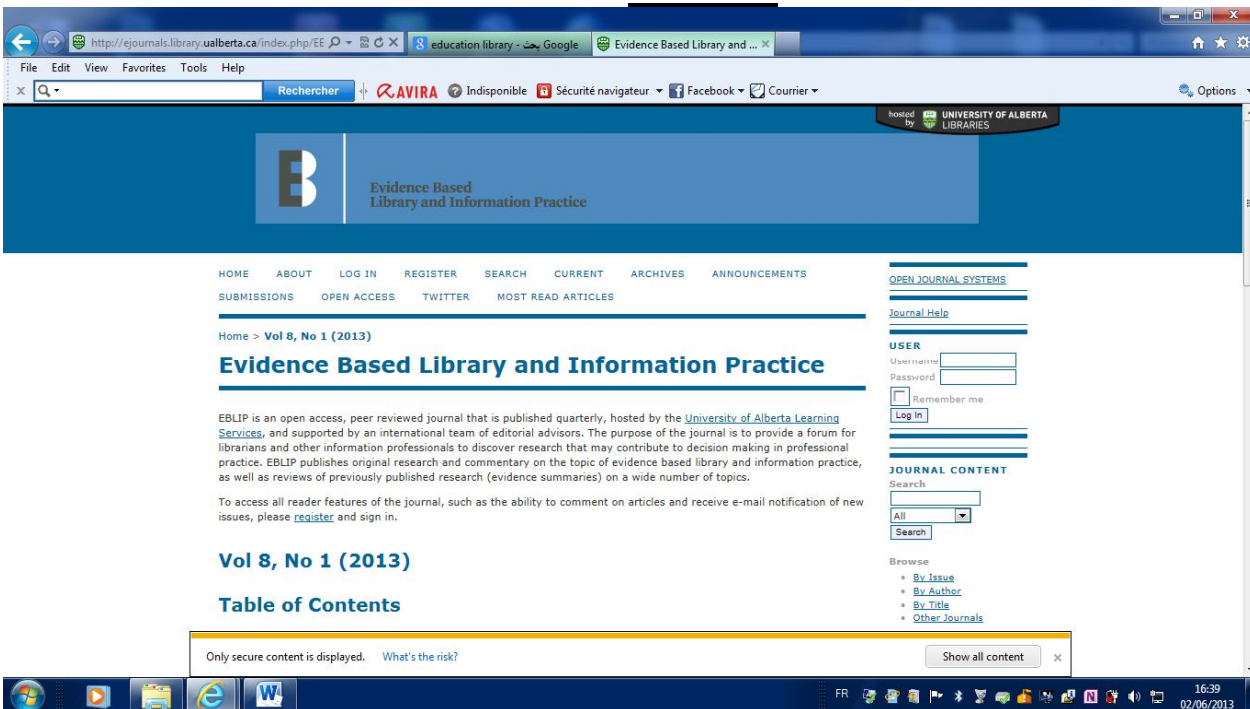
http://ejournals.library.ualberta.ca/index.php/EE
education library - بحث Google
Evidence Based Library and ...

File Edit View Favorites Tools Help
Rechercher
AVIRA Indisponible Sécurité navigateur Facebook Courrier
Options

hosted by UNIVERSITY OF ALBERTA LIBRARIES

Evidence Based Library and Information Practice

HOME ABOUT LOG IN REGISTER SEARCH CURRENT ARCHIVES ANNOUNCEMENTS SUBMISSIONS OPEN ACCESS TWITTER MOST READ ARTICLES

Home > Vol 8, No 1 (2013)

Evidence Based Library and Information Practice

EBLIP is an open access, peer reviewed journal that is published quarterly, hosted by the University of Alberta Learning Services, and supported by an international team of editorial advisors. The purpose of the journal is to provide a forum for librarians and other information professionals to discover research that may contribute to decision making in professional practice. EBLIP publishes original research and commentary on the topic of evidence based library and information practice, as well as reviews of previously published research (evidence summaries) on a wide number of topics.

To access all reader features of the journal, such as the ability to comment on articles and receive e-mail notification of new issues, please register and sign in.

Vol 8, No 1 (2013)

Table of Contents

OPEN JOURNAL SYSTEMS

Journal Help

USER
Username
Password
Remember me
Log In

JOURNAL CONTENT
Search
All
Search

Browse
By Issue
By Author
By Title
Other Journals

Only secure content is displayed. What's the risk?
Show all content

FR 16:39 02/06/2013